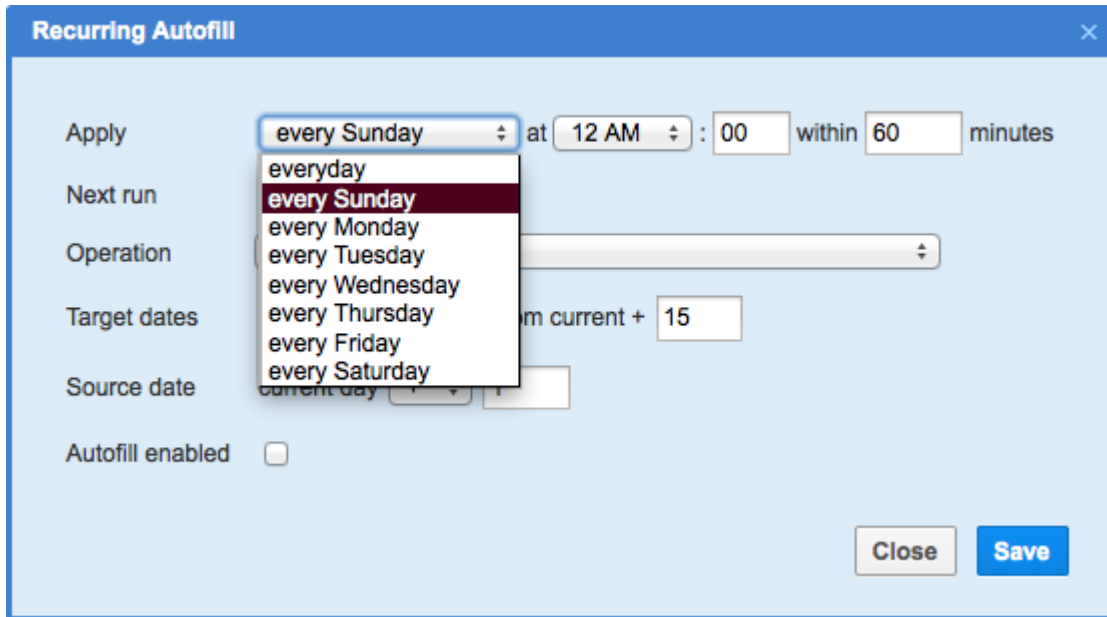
Recurring Autofill ×

Apply every Sunday at 12 AM : 00 within 60 minutes

everyday
every Sunday
every Monday
every Tuesday
every Wednesday
every Thursday
every Friday
every Saturday

Next run

Operation

Target dates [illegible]om current + 15

Source date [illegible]

Autofill enabled

Close Save